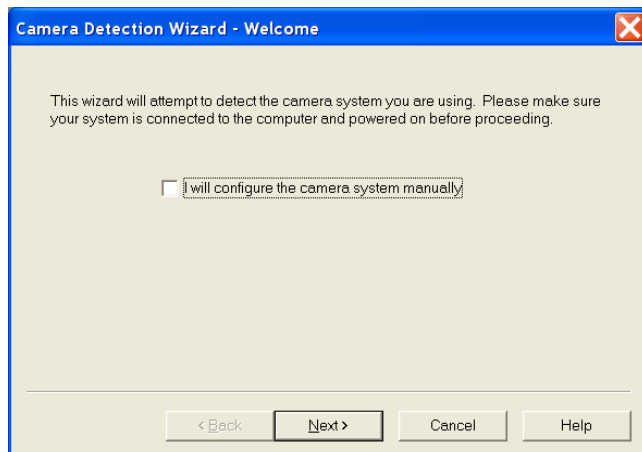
Camera Detection Wizard - Welcome

This wizard will attempt to detect the camera system you are using. Please make sure your system is connected to the computer and powered on before proceeding.

I will configure the camera system manually

< Back

Next >

Cancel

Help